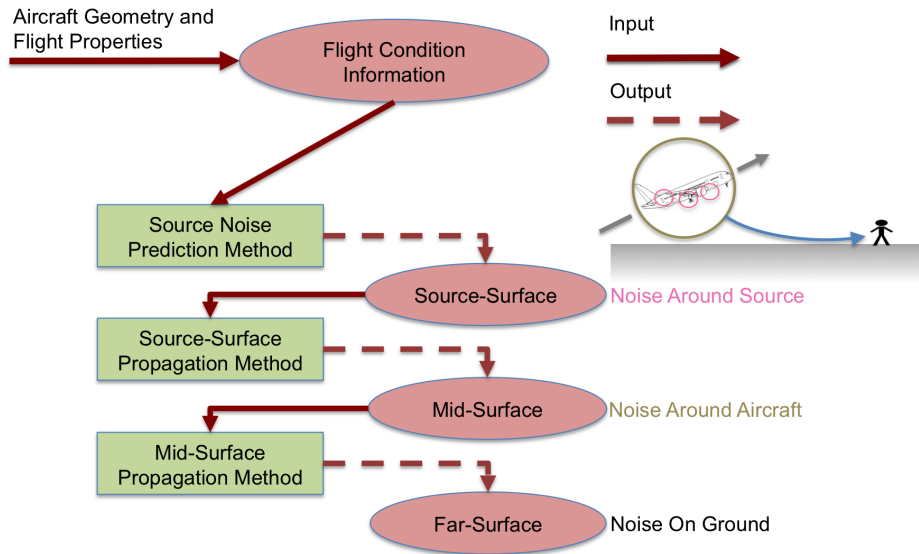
Aircraft Geometry and Flight Properties

Flight Condition Information

Input

Output

Source Noise Prediction Method

Source-Surface

Noise Around Source

Source-Surface Propagation Method

Mid-Surface

Noise Around Aircraft

Mid-Surface Propagation Method

Far-Surface

Noise On Ground